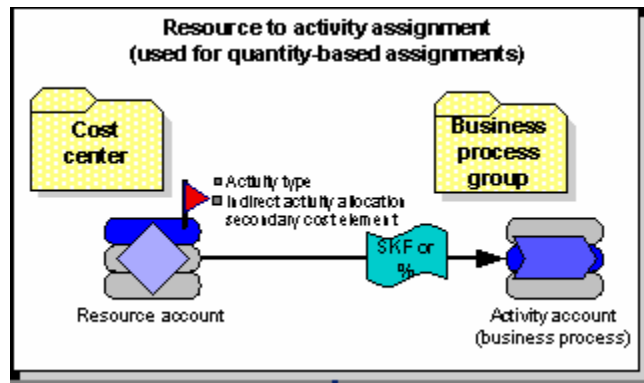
Resource to activity assignment
(used for quantity-based assignments)

Cost center

Business process group

Activity type
Indirect activity allocation secondary cost element

SKF or %

Resource account

Activity account (business process)